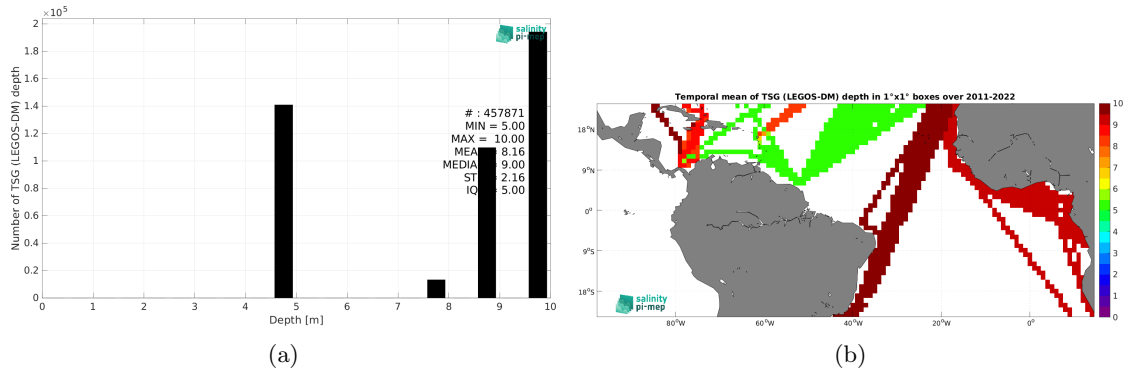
$\times 10^5$

2

1.8

1.6

1.4

1.2

1

0.8

0.6

0.4

0.2

0

Number of TSG (LEGOS-DM) depth

salinity pi-mep

# : 457871
MIN = 5.00
MAX = 10.00
MEA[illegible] 8.16
MEDIA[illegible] 9.00
ST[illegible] 2.16
IQ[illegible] 5.00

0 1 2 3 4 5 6 7 8 9 10

Depth [m]

(a)

Temporal mean of TSG (LEGOS-DM) depth in 1°x1° boxes over 2011-2022

18°N

9°N

0°

9°S

18°S

80°W 60°W 40°W 20°W 0°

salinity pi-mep

10

9

8

7

6

5

4

3

2

1

0

(b)